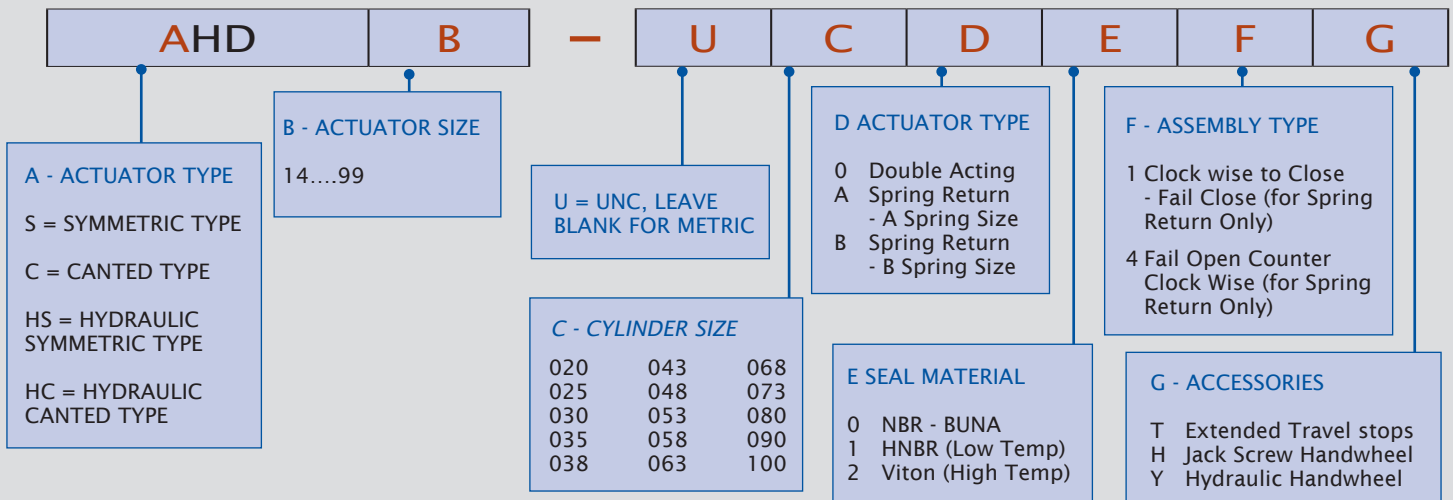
AHD | B – U | C | D | E | F | G

A - ACTUATOR TYPE

S = SYMMETRIC TYPE

C = CANTED TYPE

HS = HYDRAULIC SYMMETRIC TYPE

HC = HYDRAULIC CANTED TYPE

B - ACTUATOR SIZE

14....99

U = UNC, LEAVE BLANK FOR METRIC

C - CYLINDER SIZE

| | | |
|---|---|---|
| 020 | 043 | 068 |
| 025 | 048 | 073 |
| 030 | 053 | 080 |
| 035 | 058 | 090 |
| 038 | 063 | 100 |

D ACTUATOR TYPE

0 Double Acting
A Spring Return - A Spring Size
B Spring Return - B Spring Size

E SEAL MATERIAL

0 NBR - BUNA
1 HNBR (Low Temp)
2 Viton (High Temp)

F - ASSEMBLY TYPE

1 Clock wise to Close - Fail Close (for Spring Return Only)

4 Fail Open Counter Clock Wise (for Spring Return Only)

G - ACCESSORIES

T Extended Travel stops
H Jack Screw Handwheel
Y Hydraulic Handwheel